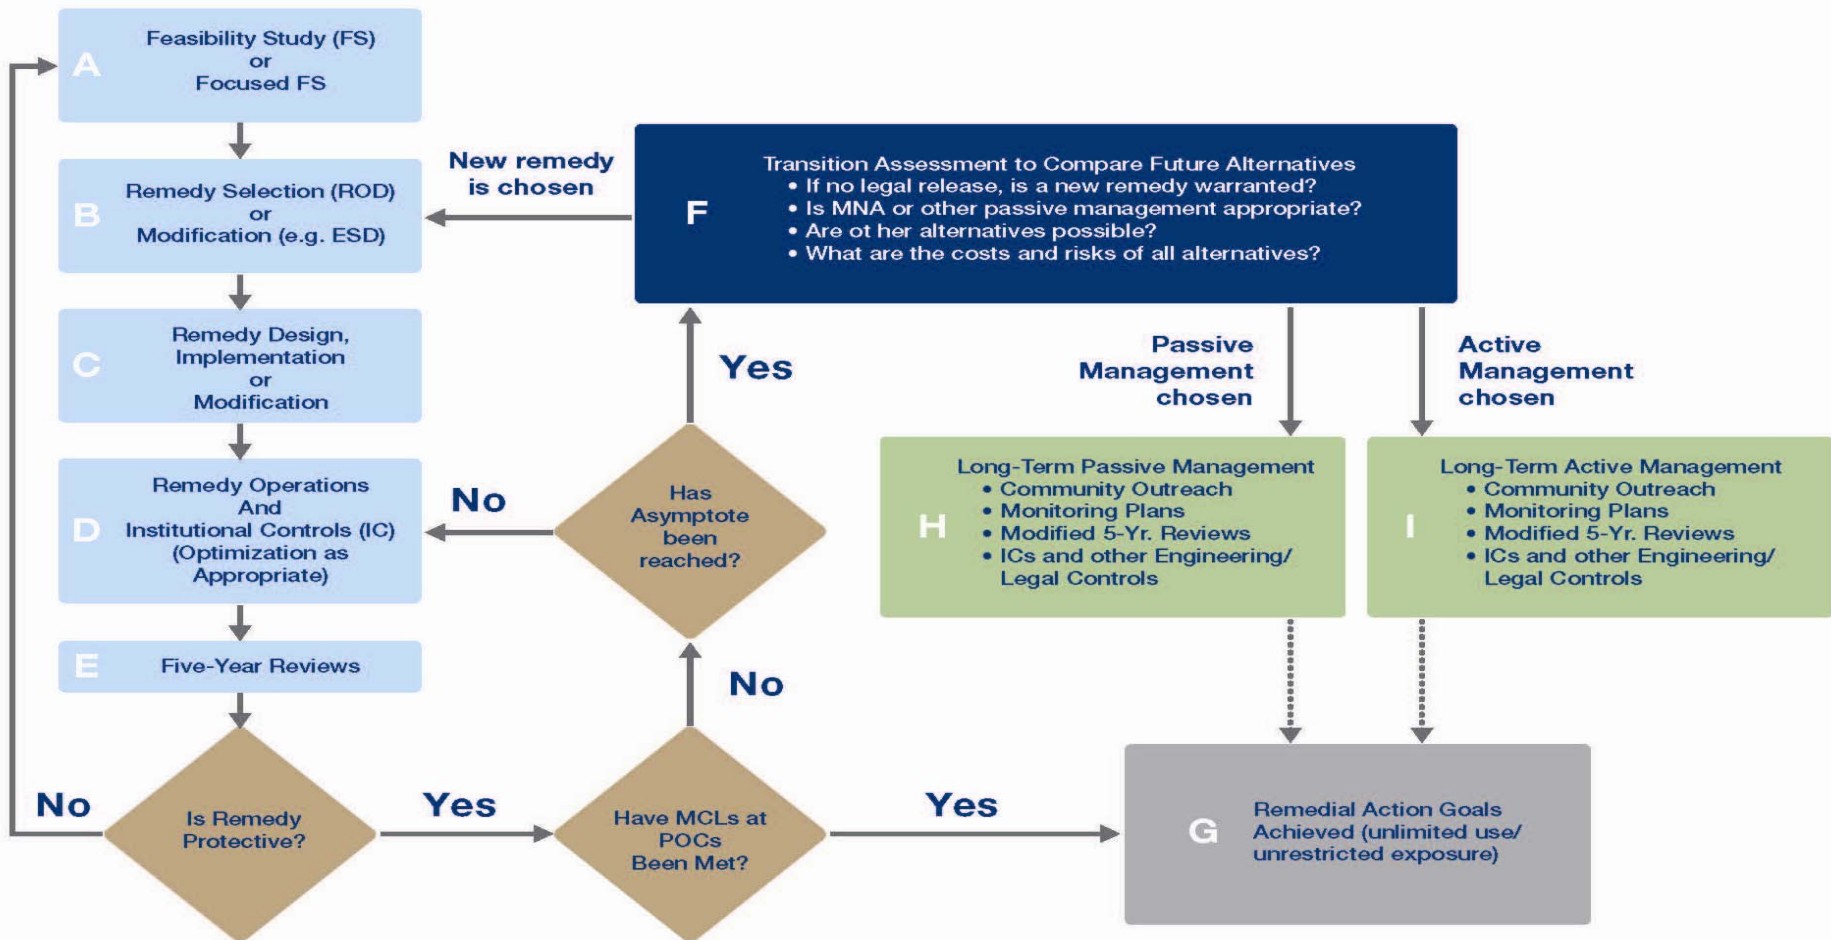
A
Feasibility Study (FS)
or
Focused FS

B
Remedy Selection (ROD)
or
Modification (e.g. ESD)

C
Remedy Design, Implementation
or
Modification

D
Remedy Operations
And
Institutional Controls (IC)
(Optimization as Appropriate)

E
Five-Year Reviews

New remedy is chosen

F
Transition Assessment to Compare Future Alternatives
• If no legal release, is a new remedy warranted?
• Is MNA or other passive management appropriate?
• Are ot her alternatives possible?
• What are the costs and risks of all alternatives?

Yes

Passive Management chosen

Active Management chosen

No

Has Asymptote been reached?

H
Long-Term Passive Management
• Community Outreach
• Monitoring Plans
• Modified 5-Yr. Reviews
• ICs and other Engineering/ Legal Controls

I
Long-Term Active Management
• Community Outreach
• Monitoring Plans
• Modified 5-Yr. Reviews
• ICs and other Engineering/ Legal Controls

No

No

Is Remedy Protective?

Yes

Have MCLs at POCs Been Met?

Yes

G
Remedial Action Goals Achieved (unlimited use/ unrestricted exposure)